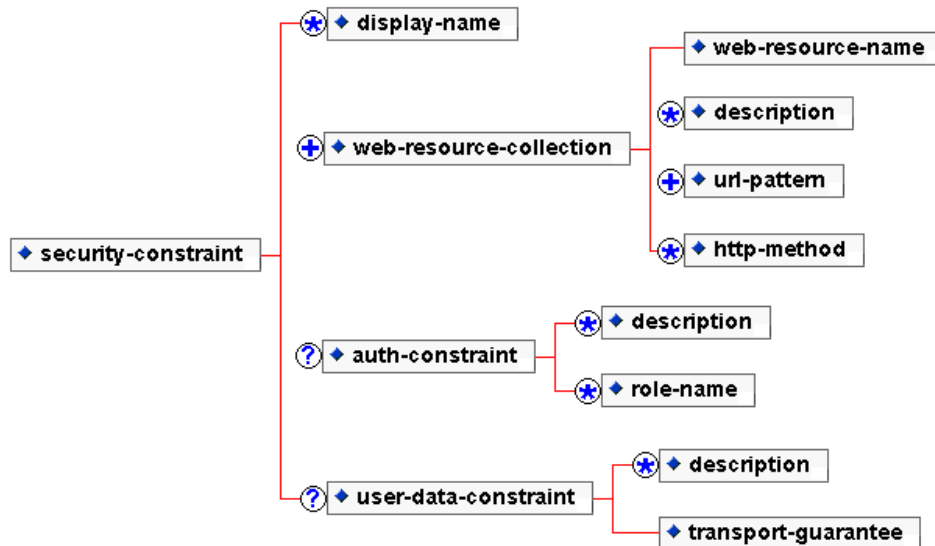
security-constraint

display-name

web-resource-collection

web-resource-name

description

url-pattern

http-method

auth-constraint

description

role-name

user-data-constraint

description

transport-guarantee